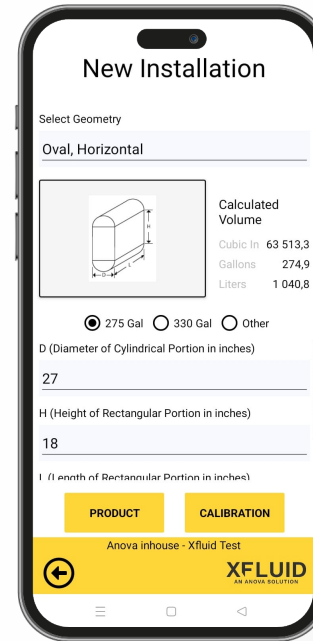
New Installation

Select Geometry

Oval, Horizontal

H
D
L

Calculated Volume

Cubic In 63 513,3
Gallons 274,9
Liters 1 040,8

275 Gal 330 Gal Other

D (Diameter of Cylindrical Portion in inches)

27

H (Height of Rectangular Portion in inches)

18

L (Length of Rectangular Portion in inches)

PRODUCT

CALIBRATION

Anova inhouse - Xfluid Test

XFLUID
AN ANOVA SOLUTION